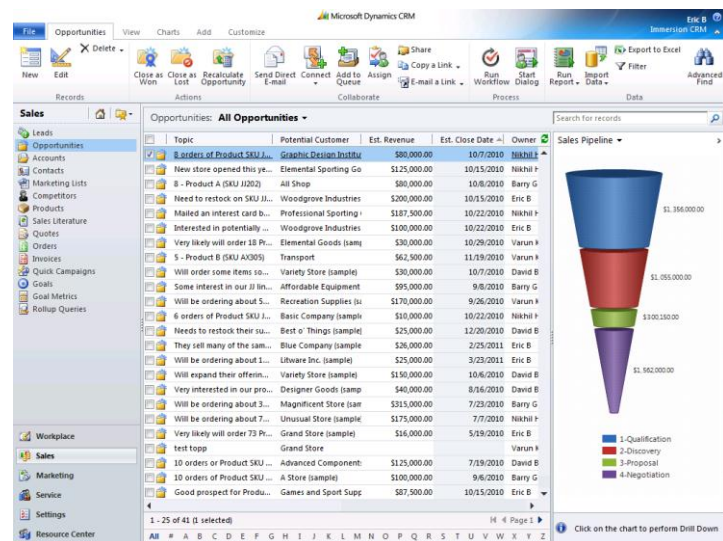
Microsoft Dynamics CRM

Eric B
Immersion CRM

File | Opportunities | View | Charts | Add | Customize

New | Edit | Delete
Records

Close as Won | Close as Lost | Recalculate Opportunity
Actions

Send Direct E-mail | Connect | Add to Queue | Assign | Share | Copy a Link | E-mail a Link
Collaborate

Run Workflow | Start Dialog
Process

Run Report | Import Data | Export to Excel | Filter | Advanced Find
Data

Sales

Leads
Opportunities
Accounts
Contacts
Marketing Lists
Competitors
Products
Sales Literature
Quotes
Orders
Invoices
Quick Campaigns
Goals
Goal Metrics
Rollup Queries

Workplace
Sales
Marketing
Service
Settings
Resource Center

Opportunities: All Opportunities

Search for records

| Topic | Potential Customer | Est. Revenue | Est. Close Date | Owner |
|---|---|---|---|---|
| 8 orders of Product SKU J... | Graphic Design Institu | $80,000.00 | 10/7/2010 | Nikhil H |
| New store opened this ye... | Elemental Sporting Go | $125,000.00 | 10/15/2010 | Nikhil H |
| 8 - Product A (SKU JJ202) | All Shop | $80,000.00 | 10/8/2010 | Barry G |
| Need to restock on SKU JJ... | Woodgrove Industries | $200,000.00 | 10/15/2010 | Eric B |
| Mailed an interest card b... | Professional Sporting | $187,500.00 | 10/22/2010 | Nikhil H |
| Interested in potentially ... | Woodgrove Industries | $100,000.00 | 10/22/2010 | Eric B |
| Very likely will order 18 Pr... | Elemental Goods (samp | $30,000.00 | 10/29/2010 | Varun K |
| 5 - Product B (SKU AX305) | Transport | $62,500.00 | 11/19/2010 | Varun K |
| Will order some items so... | Variety Store (sample) | $30,000.00 | 10/7/2010 | David B |
| Some interest in our JJ lin... | Affordable Equipment | $95,000.00 | 9/8/2010 | Barry G |
| Will be ordering about 5... | Recreation Supplies (s | $170,000.00 | 9/26/2010 | Varun K |
| 6 orders of Product SKU J... | Basic Company (sample | $10,000.00 | 10/22/2010 | Nikhil H |
| Needs to restock their su... | Best o' Things (sample) | $25,000.00 | 12/20/2010 | David B |
| They sell many of the sam... | Blue Company (sample | $26,000.00 | 2/25/2011 | Eric B |
| Will be ordering about 1... | Litware Inc. (sample) | $25,000.00 | 3/23/2011 | Eric B |
| Will expand their offerin... | Variety Store (sample) | $150,000.00 | 10/6/2010 | David B |
| Very interested in our pro... | Designer Goods (samp | $40,000.00 | 8/16/2010 | David B |
| Will be ordering about 3... | Magnificent Store (sam | $315,000.00 | 7/23/2010 | Barry G |
| Will be ordering about 7... | Unusual Store (sample | $175,000.00 | 7/7/2010 | Nikhil H |
| Very likely will order 73 Pr... | Grand Store (sample) | $16,000.00 | 5/19/2010 | Eric B |
| test topp | Grand Store | | | Varun K |
| 10 orders or Product SKU ... | Advanced Component: | $125,000.00 | 7/19/2010 | David B |
| 10 orders of Product SKU ... | A Store (sample) | $100,000.00 | 9/6/2010 | Barry G |
| Good prospect for Produ... | Games and Sport Supp | $87,500.00 | 10/15/2010 | Eric B |

1 - 25 of 41 (1 selected)
Page 1

All # A B C D E F G H I J K L M N O P Q R S T U V W X Y Z

Sales Pipeline

$1,356,000.00
$1,055,000.00
$300,150.00
$1,562,000.00

1-Qualification
2-Discovery
3-Proposal
4-Negotiation

Click on the chart to perform Drill Down